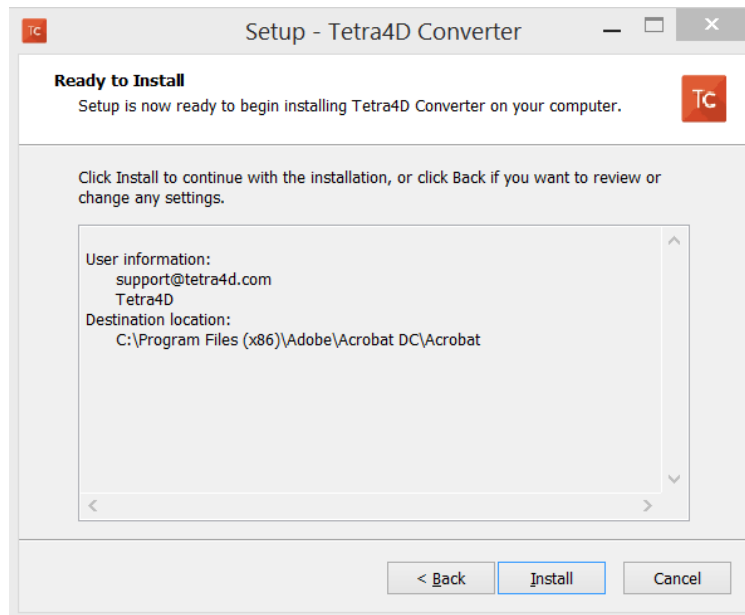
Tc

Setup - Tetra4D Converter

Ready to Install

Setup is now ready to begin installing Tetra4D Converter on your computer.

Tc

Click Install to continue with the installation, or click Back if you want to review or change any settings.

User information:
support@tetra4d.com
Tetra4D
Destination location:
C:\Program Files (x86)\Adobe\Acrobat DC\Acrobat

< Back | Install | Cancel